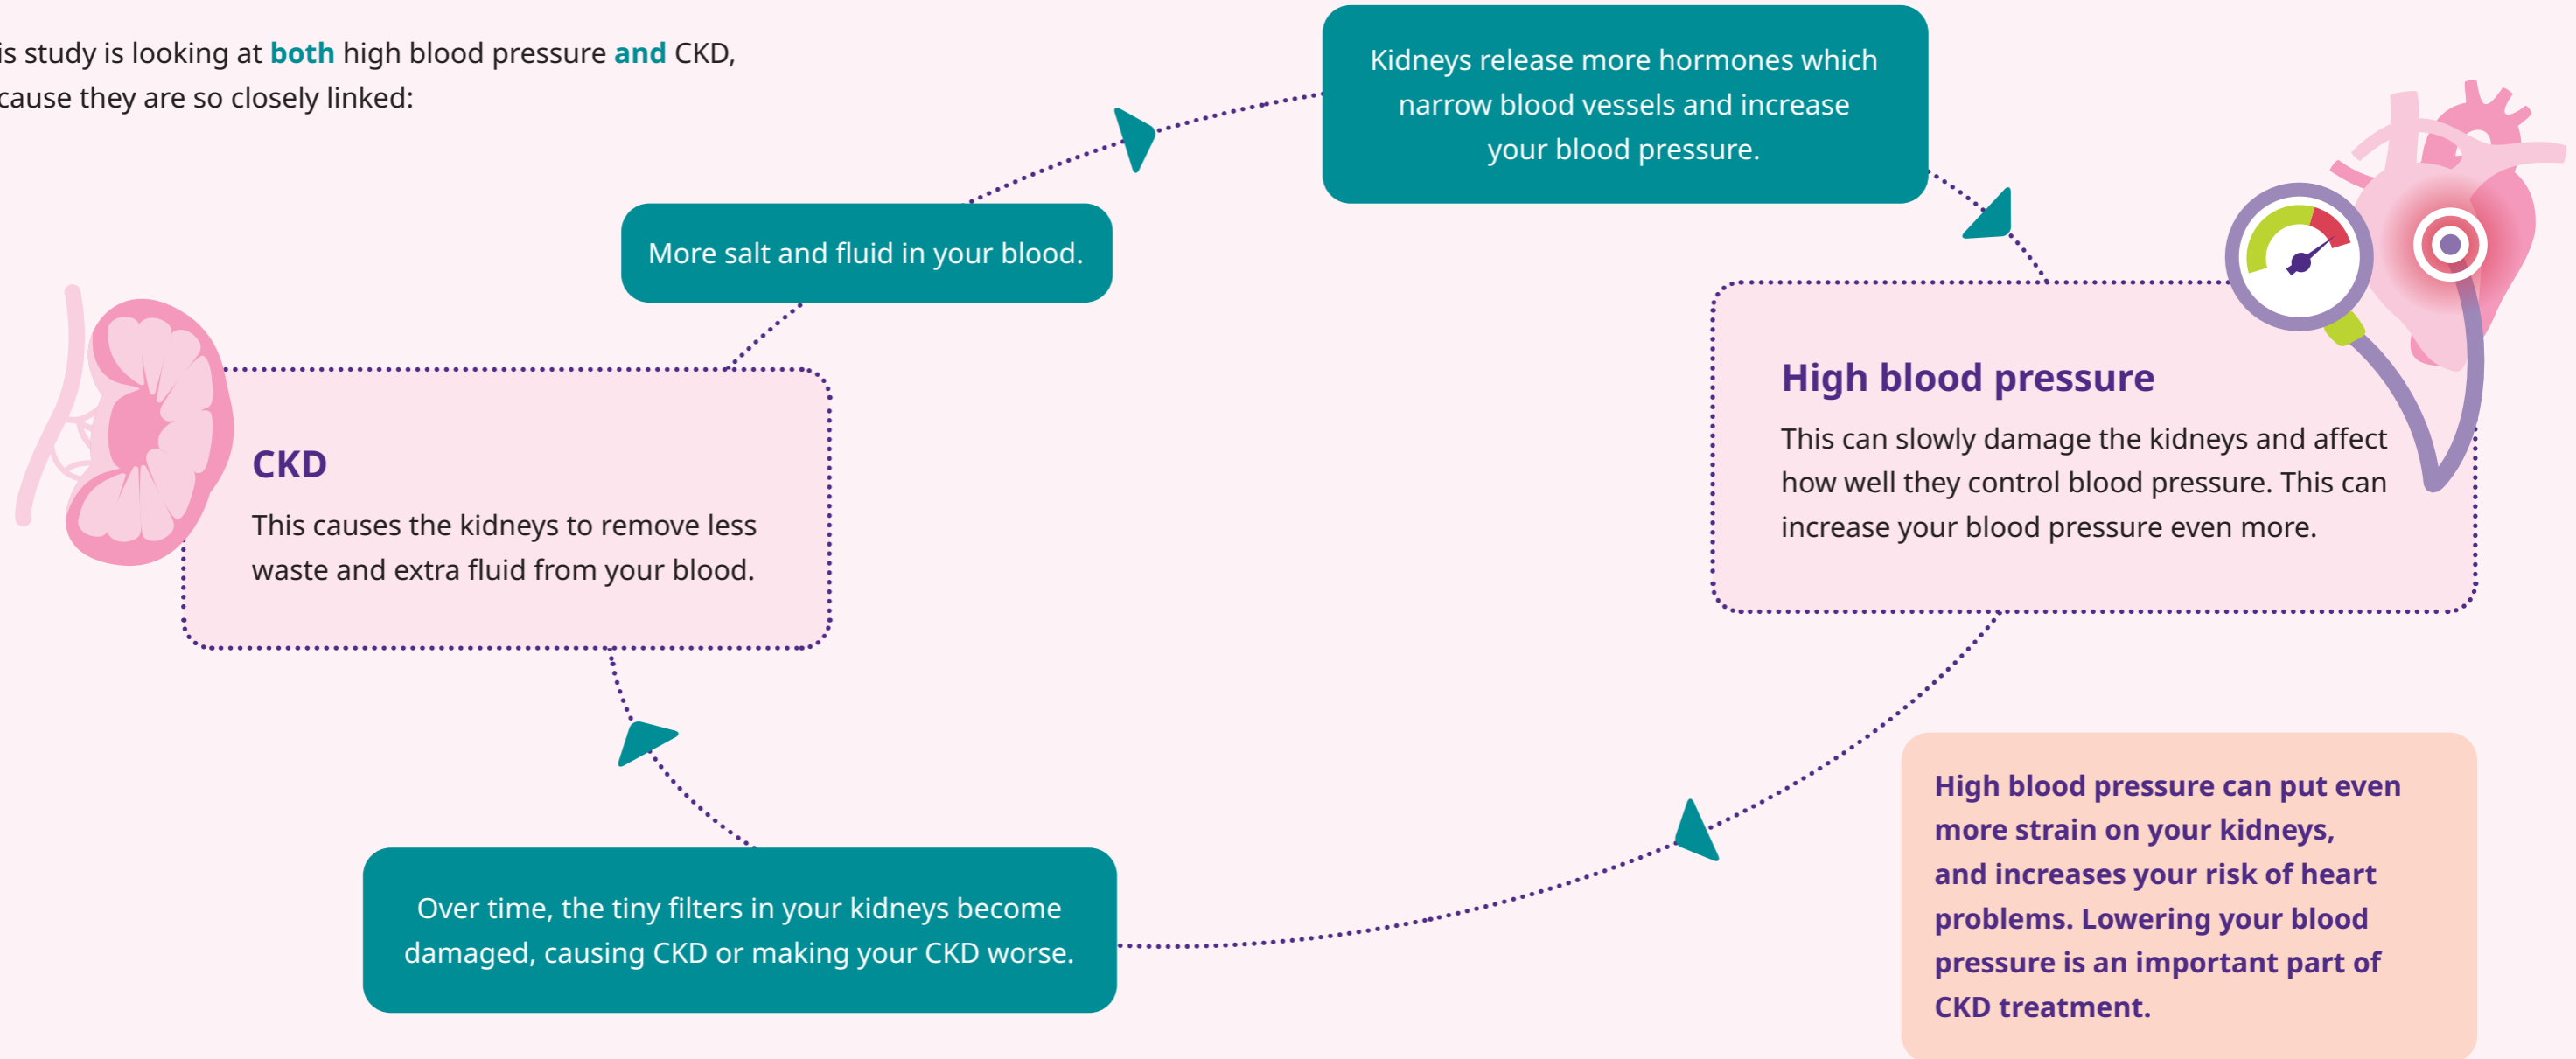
is study is looking at both high blood pressure and CKD, cause they are so closely linked:

Kidneys release more hormones which narrow blood vessels and increase your blood pressure.

More salt and fluid in your blood.

High blood pressure

This can slowly damage the kidneys and affect how well they control blood pressure. This can increase your blood pressure even more.

CKD

This causes the kidneys to remove less waste and extra fluid from your blood.

High blood pressure can put even more strain on your kidneys, and increases your risk of heart problems. Lowering your blood pressure is an important part of CKD treatment.

Over time, the tiny filters in your kidneys become damaged, causing CKD or making your CKD worse.